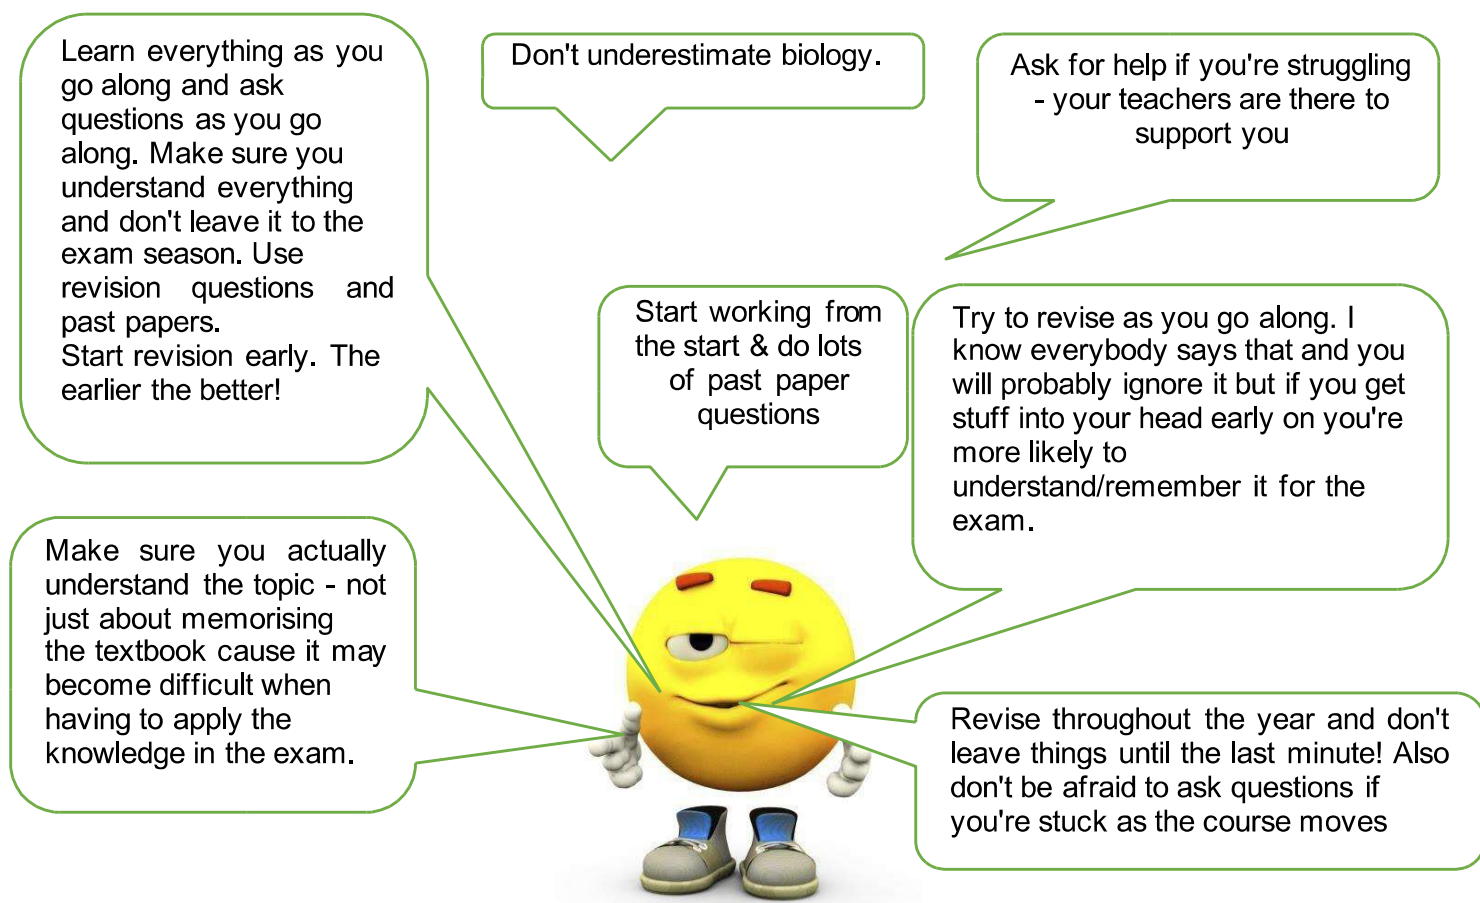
Learn everything as you go along and ask questions as you go along. Make sure you understand everything and don't leave it to the exam season. Use revision questions and past papers.
Start revision early. The earlier the better!

Don't underestimate biology.

Ask for help if you're struggling - your teachers are there to support you

Start working from the start & do lots of past paper questions

Try to revise as you go along. I know everybody says that and you will probably ignore it but if you get stuff into your head early on you're more likely to understand/remember it for the exam.

Make sure you actually understand the topic - not just about memorising the textbook cause it may become difficult when having to apply the knowledge in the exam.

Revise throughout the year and don't leave things until the last minute! Also don't be afraid to ask questions if you're stuck as the course moves